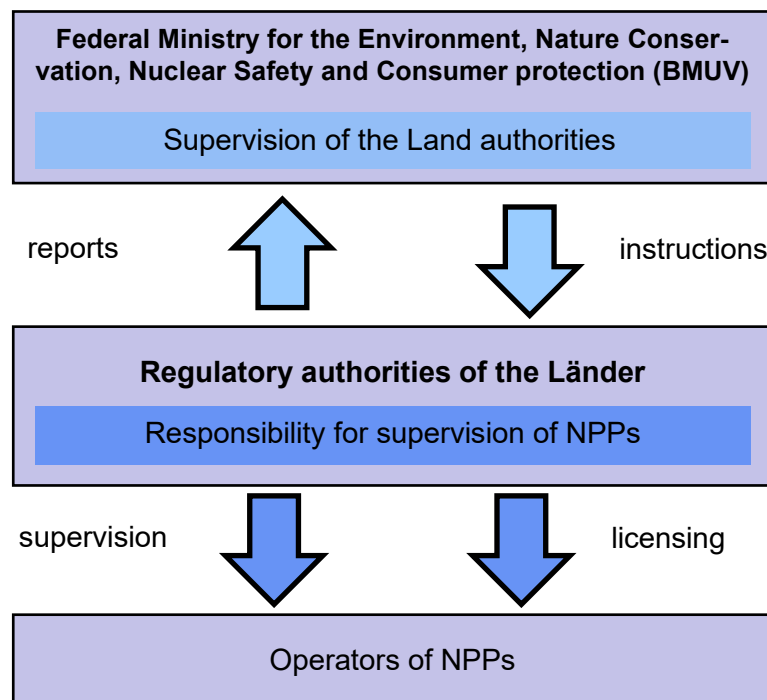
Federal Ministry for the Environment, Nature Conservation, Nuclear Safety and Consumer protection (BMUV)

Supervision of the Land authorities

reports

instructions

Regulatory authorities of the Länder

Responsibility for supervision of NPPs

supervision

licensing

Operators of NPPs